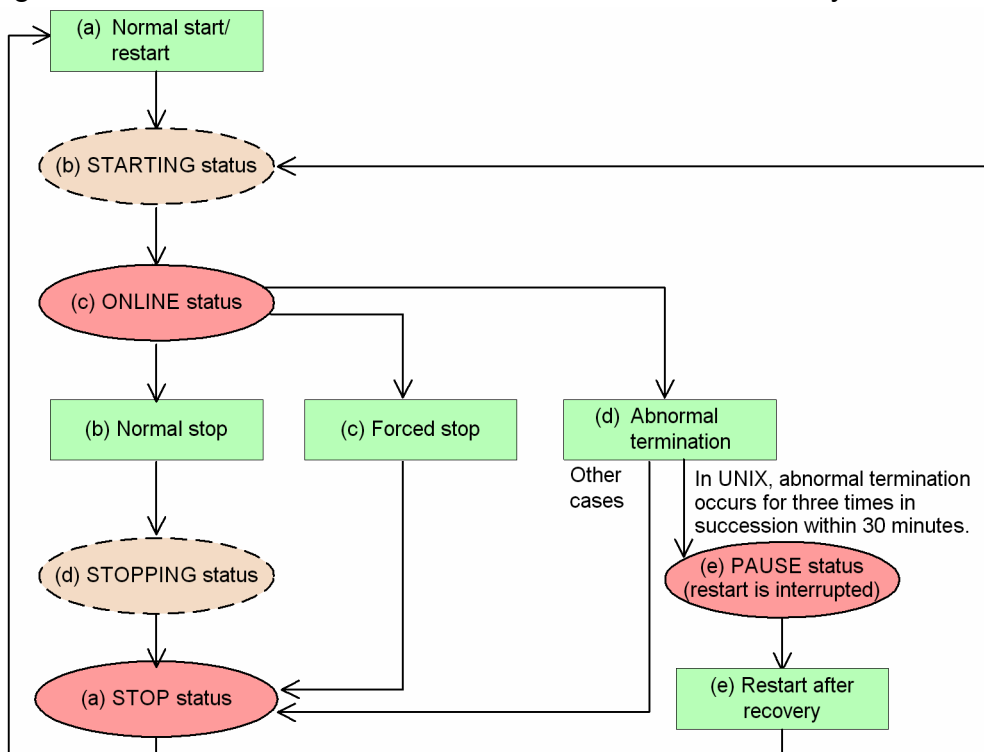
(a) Normal start/ restart

(b) STARTING status

(c) ONLINE status

(b) Normal stop

(c) Forced stop

(d) Abnormal termination

Other cases

In UNIX, abnormal termination occurs for three times in succession within 30 minutes.

(d) STOPPING status

(e) PAUSE status (restart is interrupted)

(a) STOP status

(e) Restart after recovery